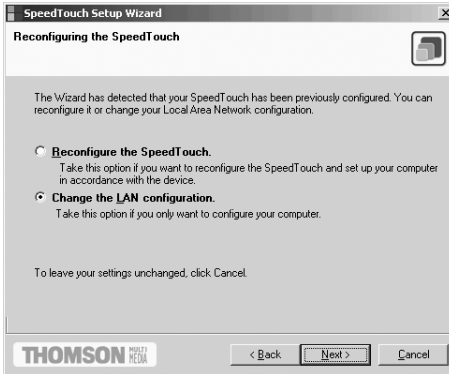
SpeedTouch Setup Wizard

Reconfiguring the SpeedTouch

The Wizard has detected that your SpeedTouch has been previously configured. You can reconfigure it or change your Local Area Network configuration.

Reconfigure the SpeedTouch.
Take this option if you want to reconfigure the SpeedTouch and set up your computer in accordance with the device.

Change the LAN configuration.
Take this option if you only want to configure your computer.

To leave your settings unchanged, click Cancel.

THOMSON MULTIMEDIA

< Back | Next > | Cancel